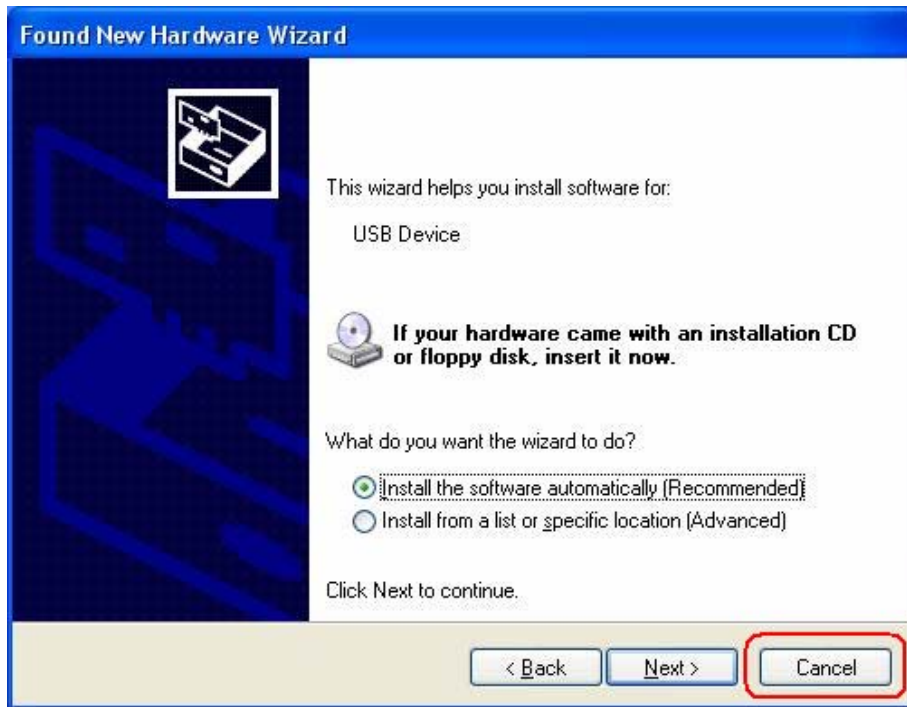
Found New Hardware Wizard

This wizard helps you install software for:

USB Device

If your hardware came with an installation CD or floppy disk, insert it now.

What do you want the wizard to do?

Install the software automatically (Recommended)
Install from a list or specific location (Advanced)

Click Next to continue.

< Back
Next >
Cancel